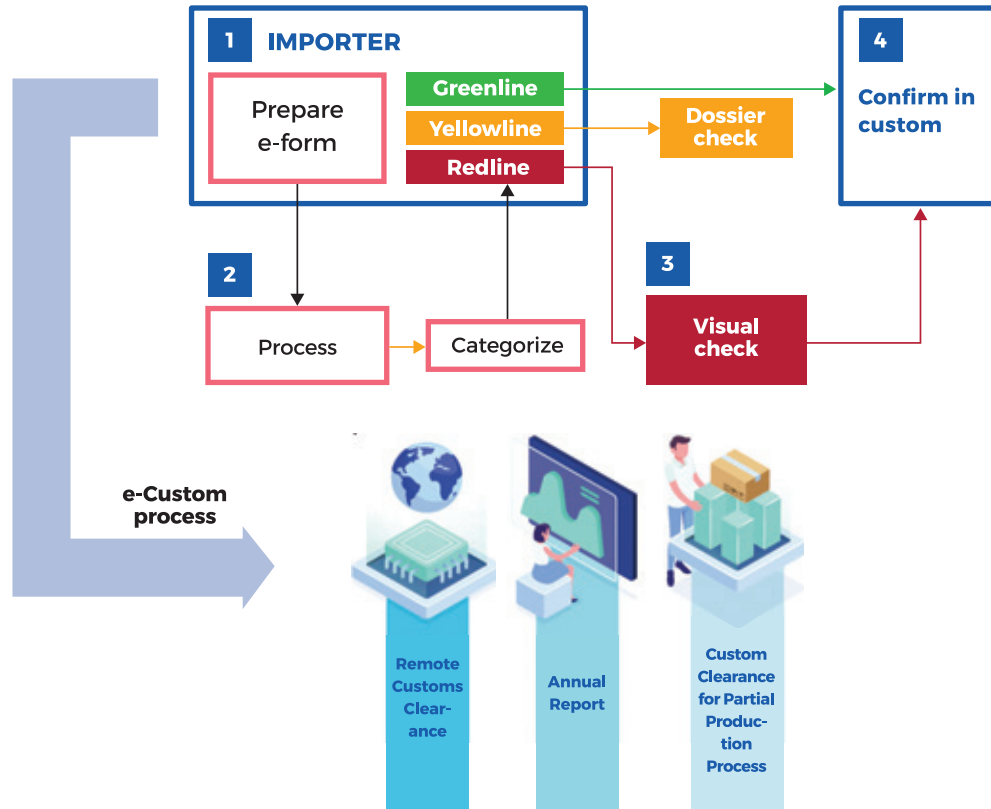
1 IMPORTER

Prepare e-form

Greenline

Yellowline

Redline

Dossier check

4

Confirm in custom

2

Process

Categorize

3

Visual check

e-Custom process

Remote Customs Clearance

Annual Report

Custom Clearance for Partial Production Process